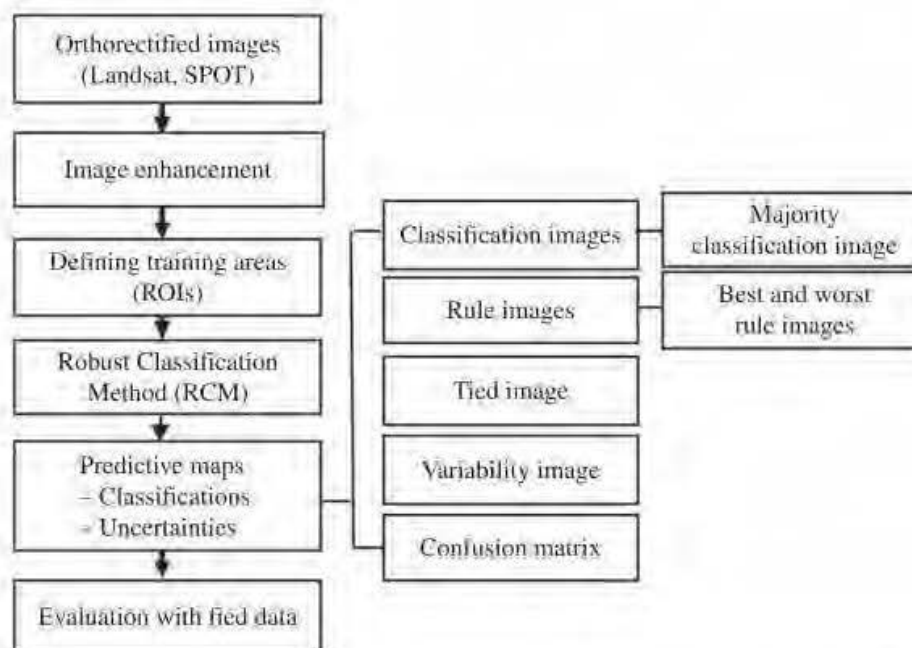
Orthorectified images (Landsat, SPOT)

Image enhancement

Defining training areas (ROIs)

Robust Classification Method (RCM)

Predictive maps
- Classifications
- Uncertainties

Evaluation with fied data

Classification images

Majority classification image

Rule images

Best and worst rule images

Tied image

Variability image

Confusion matrix